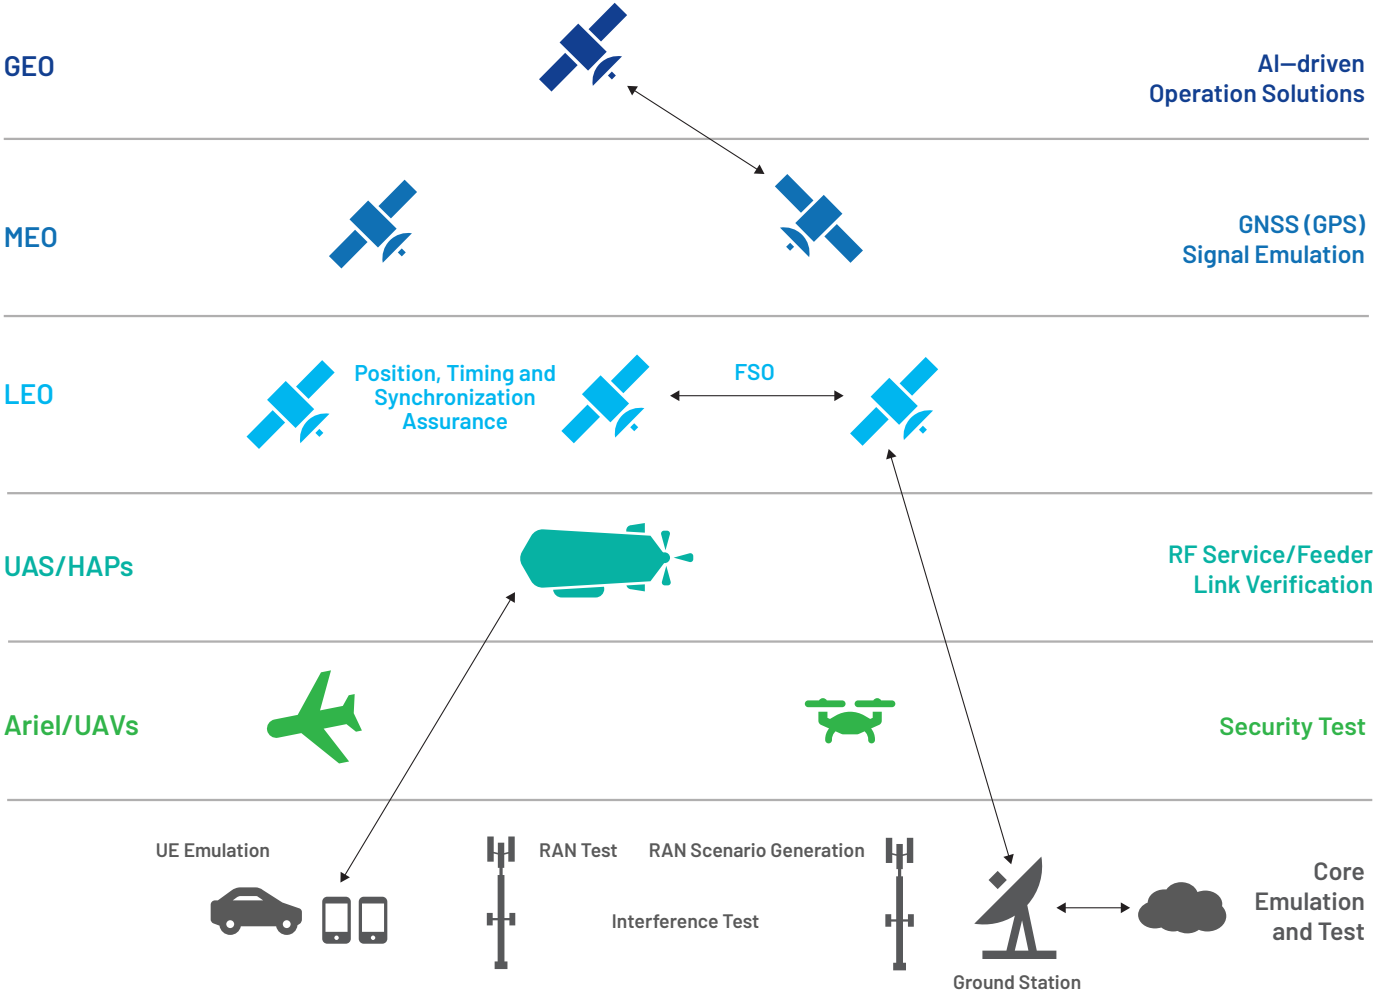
GEO

AI—driven
Operation Solutions

MEO

GNSS (GPS)
Signal Emulation

LEO

Position, Timing and Synchronization Assurance

FSO

UAS/HAPs

RF Service/Feeder
Link Verification

Ariel/UAVs

Security Test

UE Emulation

RAN Test

RAN Scenario Generation

Interference Test

Core
Emulation
and Test

Ground Station